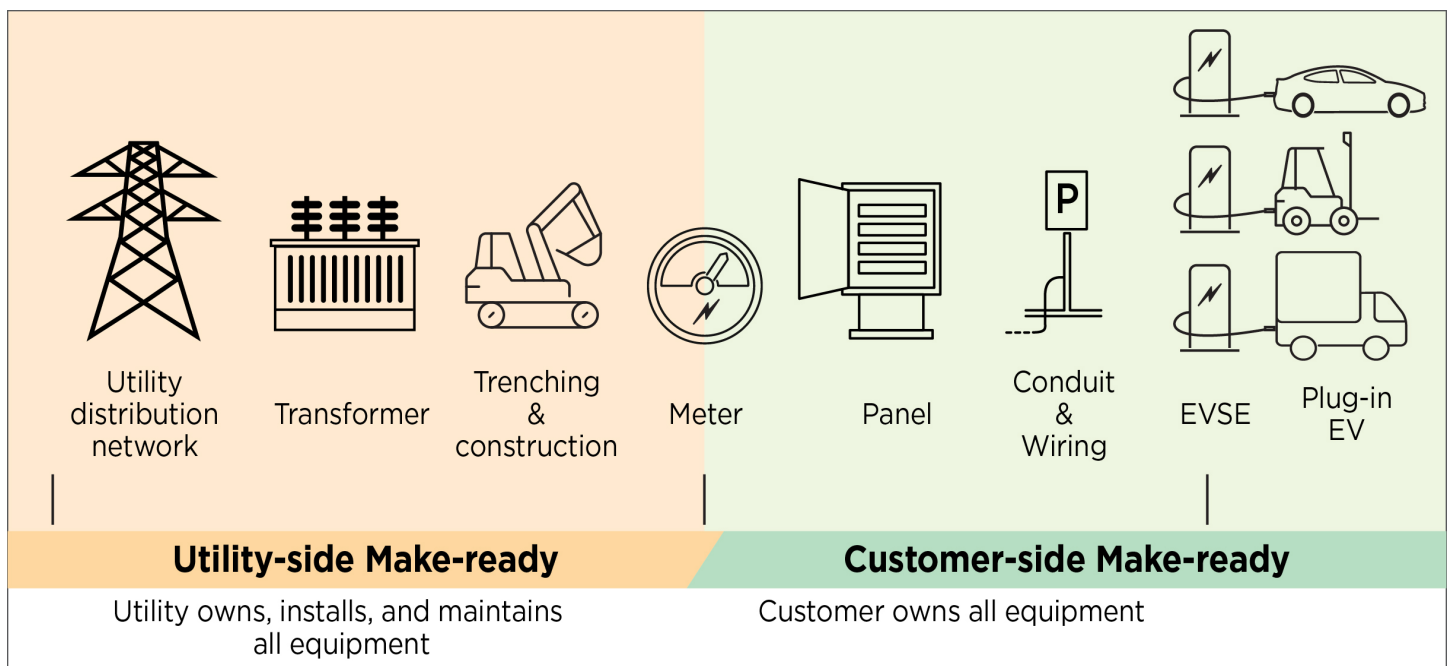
P

Utility distribution network

Transformer

Trenching & construction

Meter

Panel

Conduit & Wiring

EVSE

Plug-in EV

Utility-side Make-ready

Customer-side Make-ready

Utility owns, installs, and maintains all equipment

Customer owns all equipment